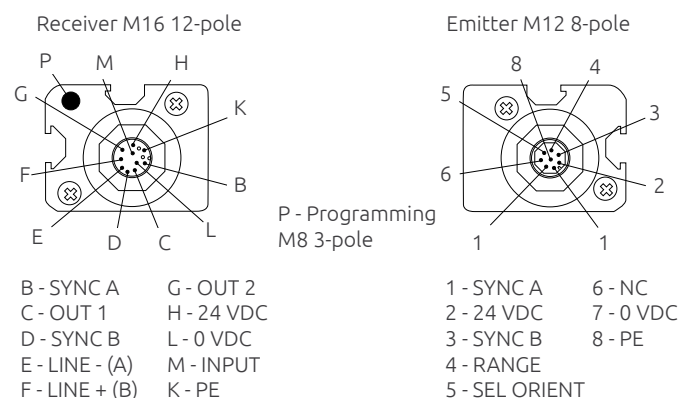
Receiver M16 12-pole

P M H
G K
F B
E D C L

P - Programming
M8 3-pole

Emitter M12 8-pole

8 4
5 3
6 2
1 1

| | |
|---|---|
| B - SYNC A | G - OUT 2 |
| C - OUT 1 | H - 24 VDC |
| D - SYNC B | L - 0 VDC |
| E - LINE - (A) | M - INPUT |
| F - LINE + (B) | K - PE |

| | |
|---|---|
| 1 - SYNC A | 6 - NC |
| 2 - 24 VDC | 7 - 0 VDC |
| 3 - SYNC B | 8 - PE |
| 4 - RANGE | |
| 5 - SEL ORIENT | |